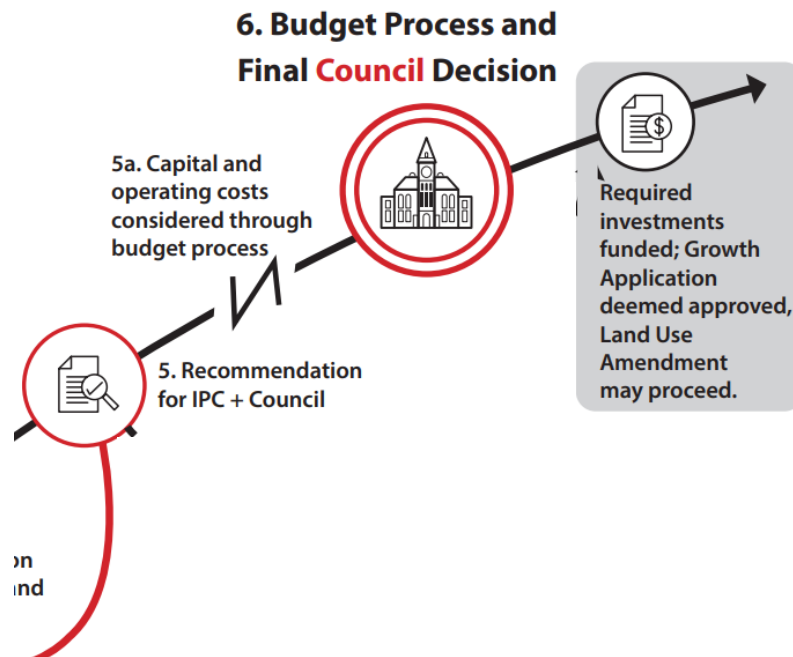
6. Budget Process and Final Council Decision

5a. Capital and operating costs considered through budget process

Required investments funded; Growth Application deemed approved, Land Use Amendment may proceed.

5. Recommendation for IPC + Council

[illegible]on
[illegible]nd